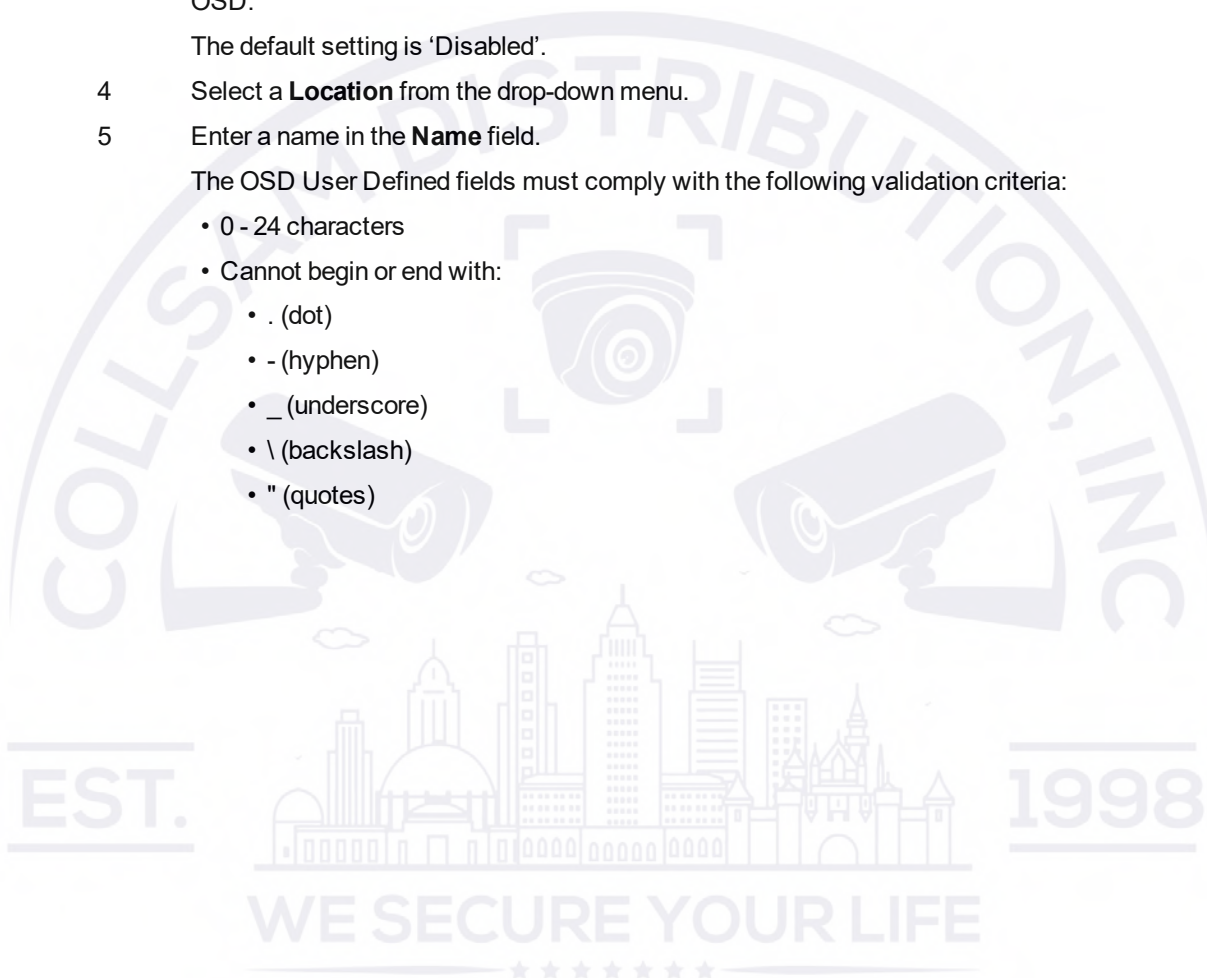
OSD.

The default setting is 'Disabled'.

4 Select a **Location** from the drop-down menu.

5 Enter a name in the **Name** field.

The OSD User Defined fields must comply with the following validation criteria:

• 0 - 24 characters

• Cannot begin or end with:

• . (dot)

• - (hyphen)

• _ (underscore)

• \ (backslash)

• " (quotes)

COLLSAM DISTRIBUTION, INC

EST. 1998

WE SECURE YOUR LIFE